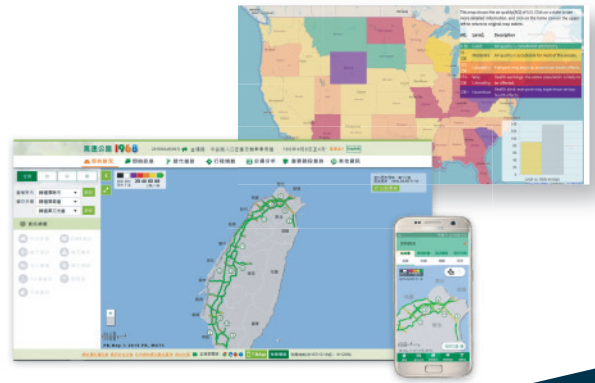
This map shows the air quality (AQI) of U.S. Click on a state to see more detailed information, and click on the home icon in the upper left to return to original map extent.

| AQI | Level | Description |
|---|---|---|
| 0 - 50 | Good | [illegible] |
| 51 - 100 | Moderate | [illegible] |
| 101 - 150 | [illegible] | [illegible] |
| 151 - 200 | Unhealthy | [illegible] |
| 201 - 300 | Very Unhealthy | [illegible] |
| 301 - 500 | Hazardous | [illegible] |

高速公路 1968

路況資訊

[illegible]